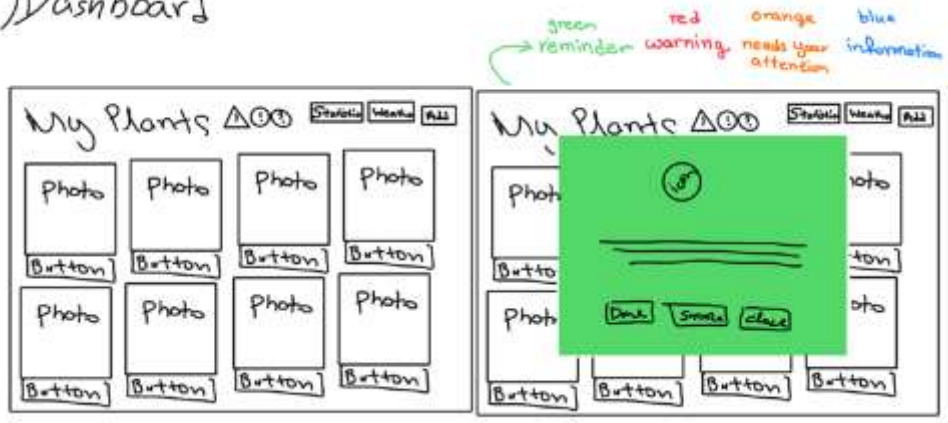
Dashboard

green reminder
red warning
orange needs your attention
blue information

My Plants ⚠ⓘⓘ Statistic Weather Add

Photo Photo Photo Photo
Button Button Button Button
Photo Photo Photo Photo
Button Button Button Button

My Plants ⚠ⓘⓘ Statistic Weather Add

Phot hoto
Butto ton
Phot oto
Button Button Button Button

Done Snooze Close